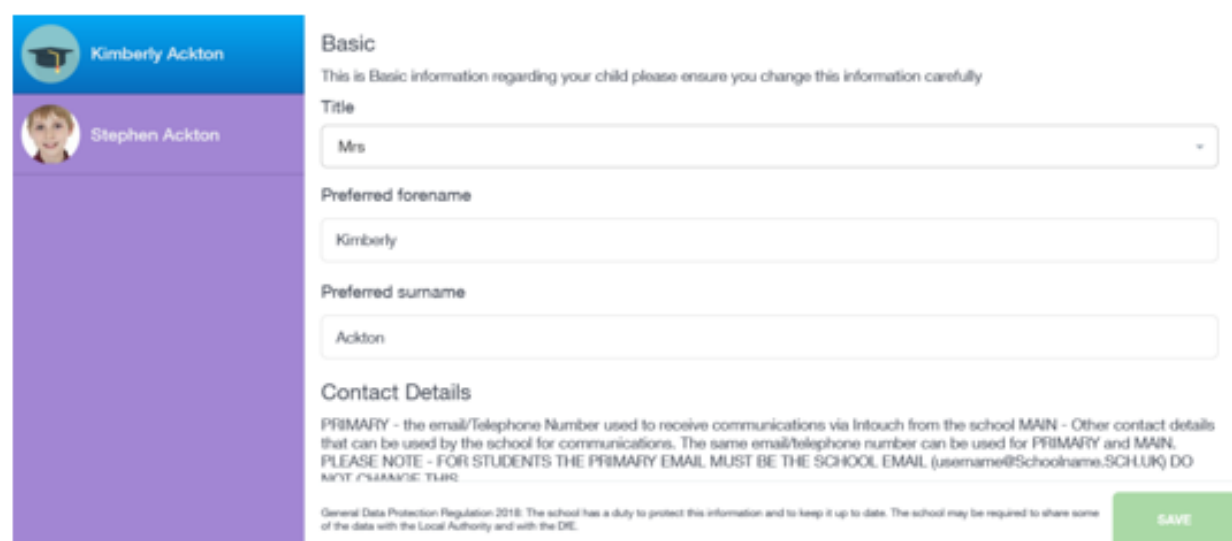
Kimberly Ackton

Stephen Ackton

Basic

This is Basic information regarding your child please ensure you change this information carefully

Title

Mrs

Preferred forename

Kimberly

Preferred surname

Ackton

Contact Details

PRIMARY - the email/Telephone Number used to receive communications via Intouch from the school MAIN - Other contact details that can be used by the school for communications. The same email/telephone number can be used for PRIMARY and MAIN. PLEASE NOTE - FOR STUDENTS THE PRIMARY EMAIL MUST BE THE SCHOOL EMAIL (username@Schoolname.SCH.UK) DO NOT CHANGE THIS

General Data Protection Regulation 2018: The school has a duty to protect this information and to keep it up to date. The school may be required to share some of the data with the Local Authority and with the DfE.

SAVE